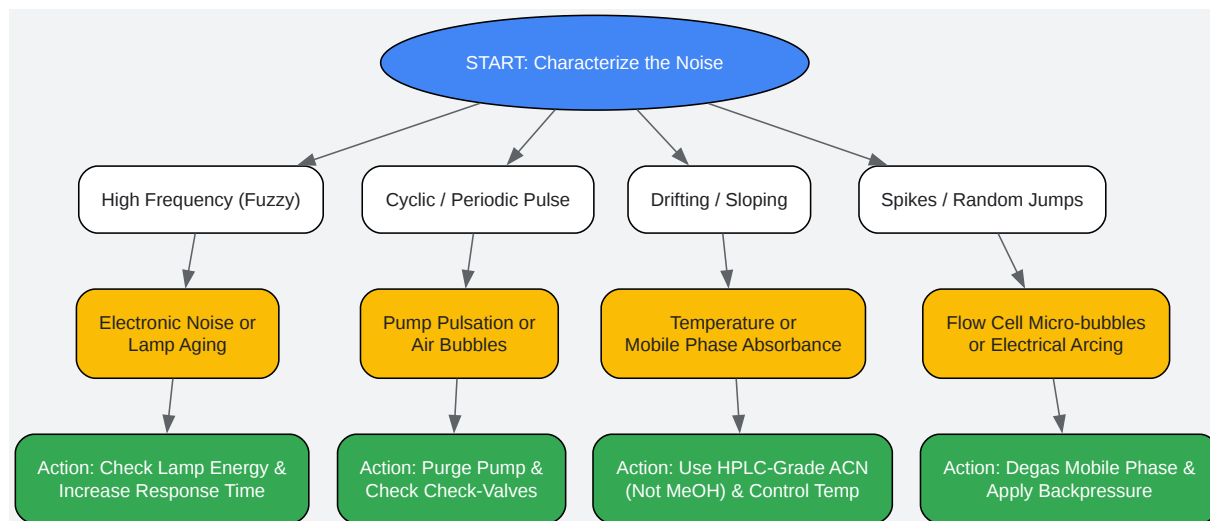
START: Characterize the Noise

High Frequency (Fuzzy)

Electronic Noise or Lamp Aging

Action: Check Lamp Energy & Increase Response Time

Cyclic / Periodic Pulse

Pump Pulsation or Air Bubbles

Action: Purge Pump & Check Check-Valves

Drifting / Sloping

Temperature or Mobile Phase Absorbance

Action: Use HPLC-Grade ACN (Not MeOH) & Control Temp

Spikes / Random Jumps

Flow Cell Micro-bubbles or Electrical Arcing

Action: Degas Mobile Phase & Apply Backpressure